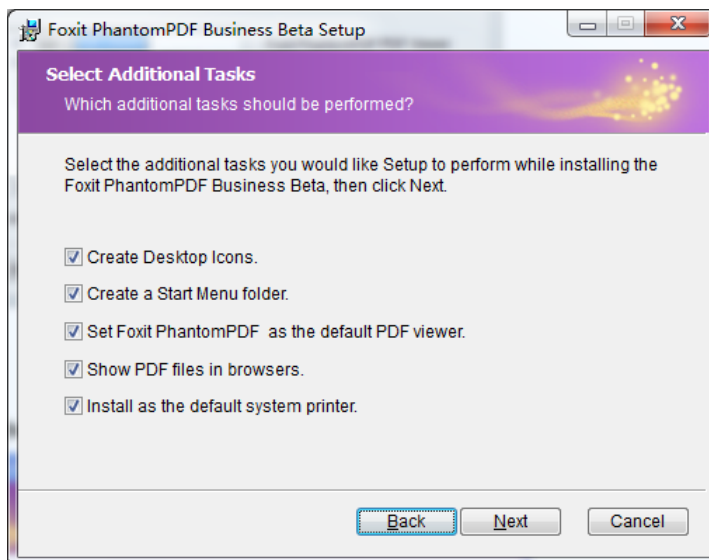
Foxit PhantomPDF Business Beta Setup

Select Additional Tasks

Which additional tasks should be performed?

Select the additional tasks you would like Setup to perform while installing the Foxit PhantomPDF Business Beta, then click Next.

☑ Create Desktop Icons.

☑ Create a Start Menu folder.

☑ Set Foxit PhantomPDF as the default PDF viewer.

☑ Show PDF files in browsers.

☑ Install as the default system printer.

Back | Next | Cancel